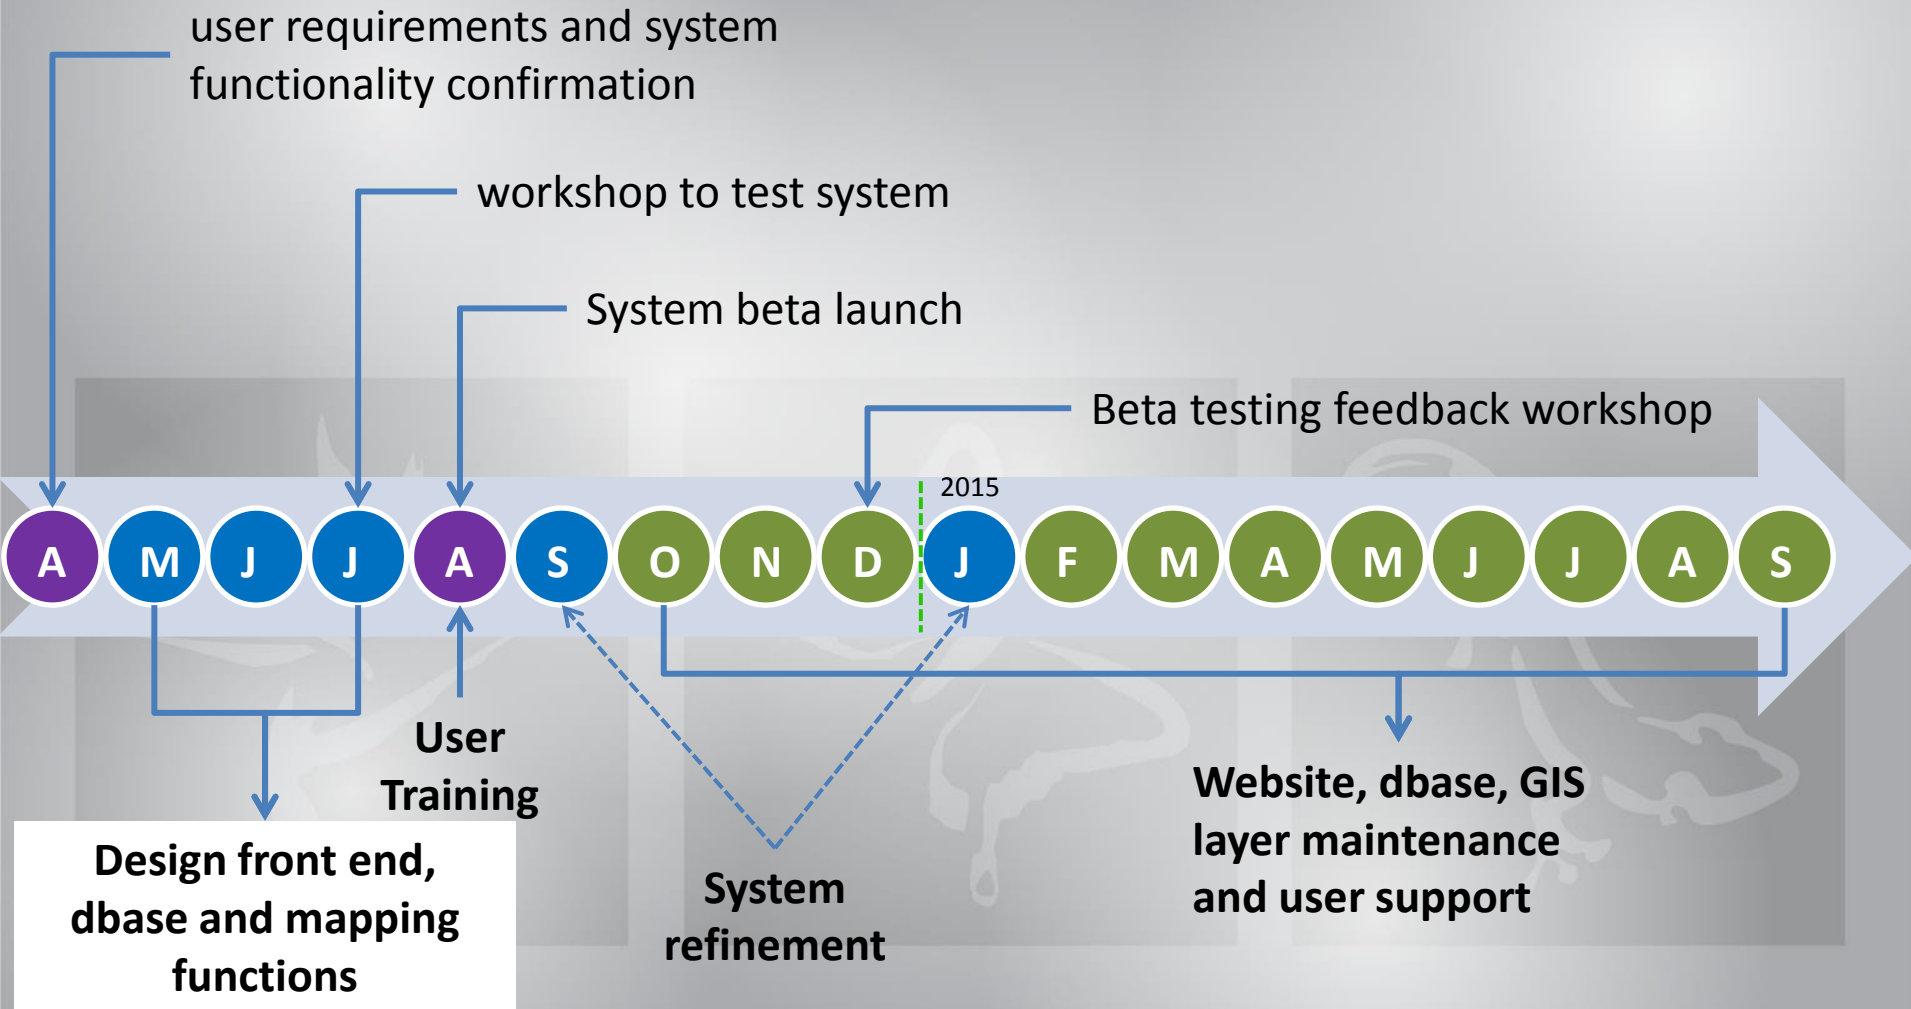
user requirements and system functionality confirmation

workshop to test system

System beta launch

Beta testing feedback workshop

2015

A M J J A S O N D J F M A M J J A S

User Training

Design front end, dbase and mapping functions

System refinement

Website, dbase, GIS layer maintenance and user support